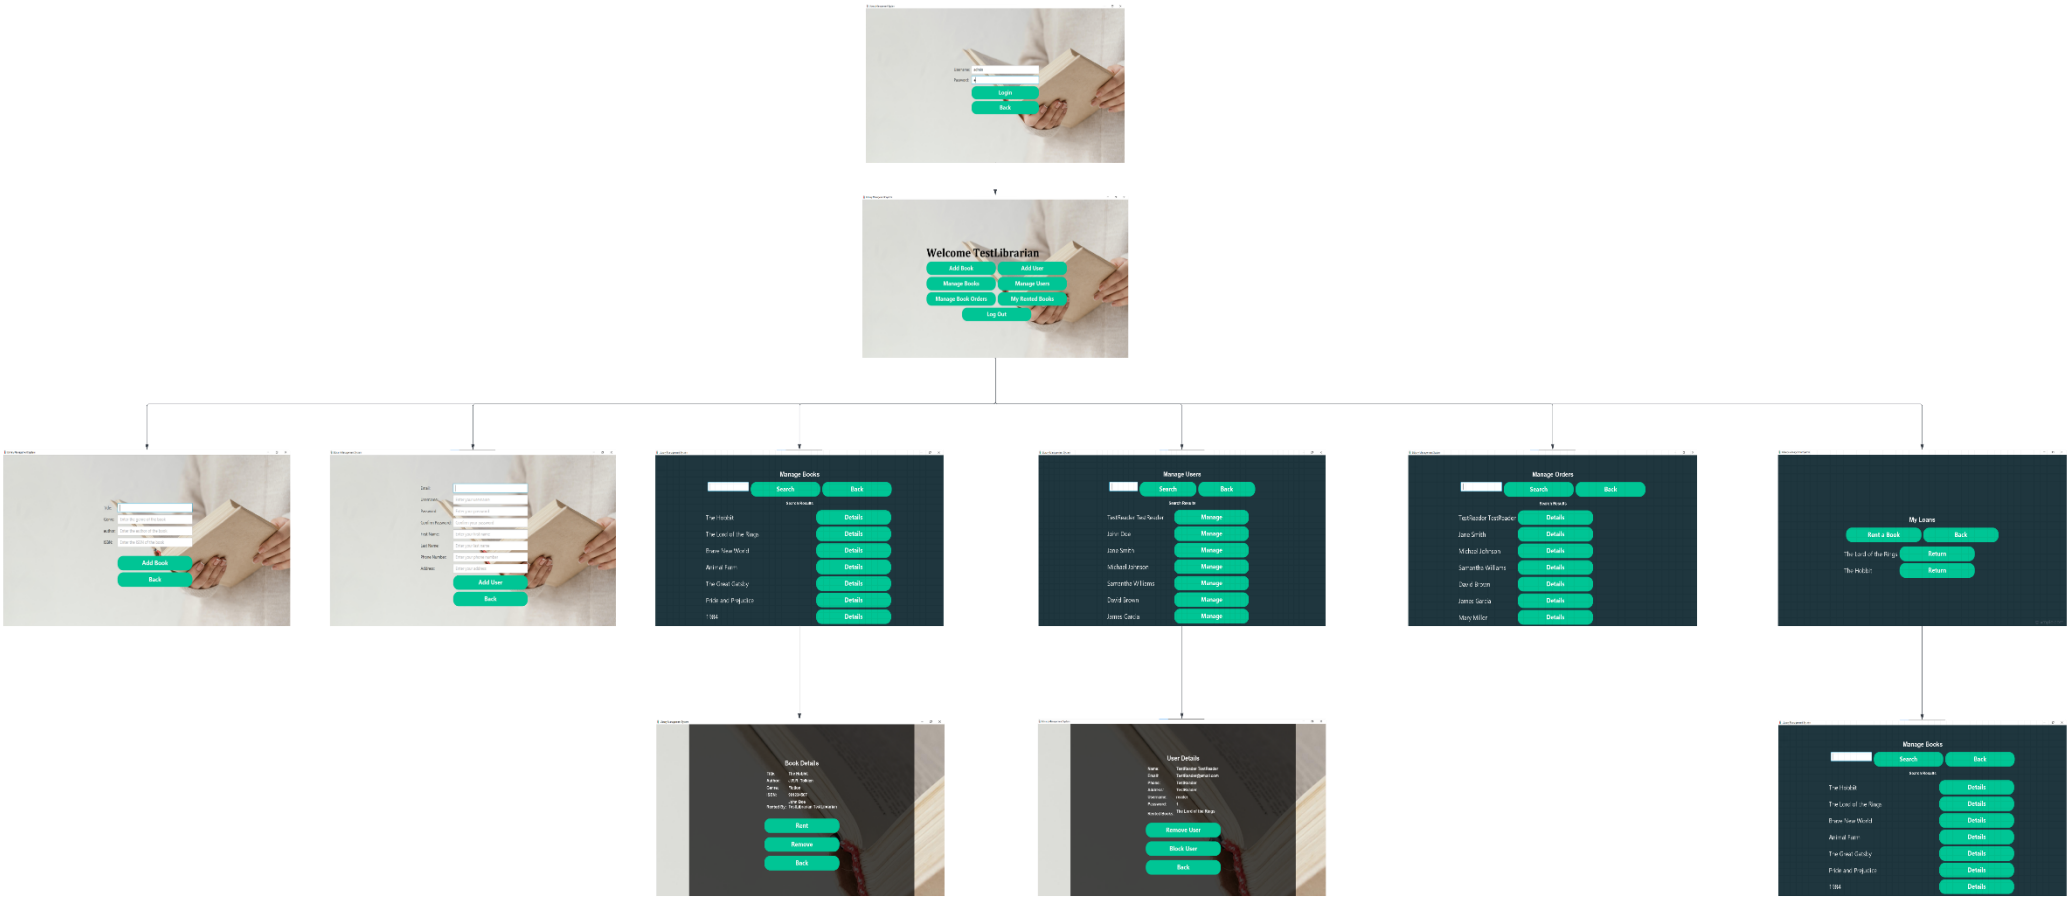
Username: admin
Password:
Login
Back

Welcome TestLibrarian
Add Book
Add User
Manage Books
Manage Users
Manage Book Orders
My Rented Books
Log Out

Title:
Genre:
Author:
ISBN:
Add Book
Back

Email:
Username:
Password:
Confirm Password:
First Name:
Last Name:
Phone Number:
Address:
Add User
Back

Manage Books
Search
Back
Search Results
The Hobbit
Details
The Lord of the Rings
Details
Brave New World
Details
Animal Farm
Details
The Great Gatsby
Details
Pride and Prejudice
Details
1984
Details

Manage Users
Search
Back
Search Results
TestReader TestReader
Manage
John Doe
Manage
Jane Smith
Manage
Michael Johnson
Manage
Samantha Williams
Manage
David Brown
Manage
James Garcia
Manage

Manage Orders
Search
Back
Search Results
TestReader TestReader
Details
Jane Smith
Details
Michael Johnson
Details
Samantha Williams
Details
David Brown
Details
James Garcia
Details
Mary Miller
Details

My Loans
Rent a Book
Back
The Lord of the Rings
Return
The Hobbit
Return

Book Details
Title: The Hobbit
Author: J.R.R. Tolkien
Genre: Thriller
ISBN: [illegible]
Rented By: John Doe TestLibrarian TestLibrarian
Rent
Remove
Back

User Details
Name: TestReader TestReader
Email: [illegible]
Phone: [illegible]
Address: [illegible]
Username: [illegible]
Password: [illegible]
Rented Books: The Lord of the Rings
Remove User
Block User
Back

Manage Books
Search
Back
Search Results
The Hobbit
Details
The Lord of the Rings
Details
Brave New World
Details
Animal Farm
Details
The Great Gatsby
Details
Pride and Prejudice
Details
1984
Details